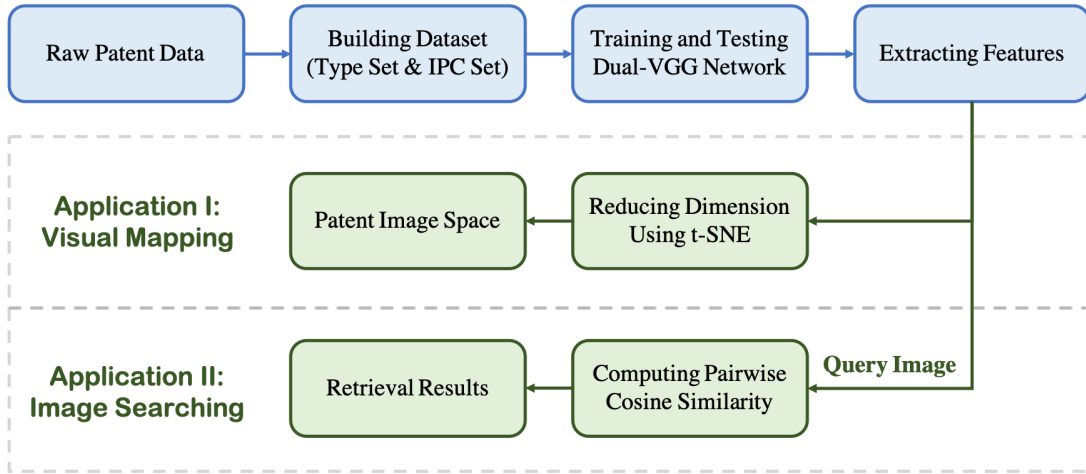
Raw Patent Data

Building Dataset (Type Set & IPC Set)

Training and Testing Dual-VGG Network

Extracting Features

Application I: Visual Mapping

Patent Image Space

Reducing Dimension Using t-SNE

Application II: Image Searching

Retrieval Results

Computing Pairwise Cosine Similarity

Query Image